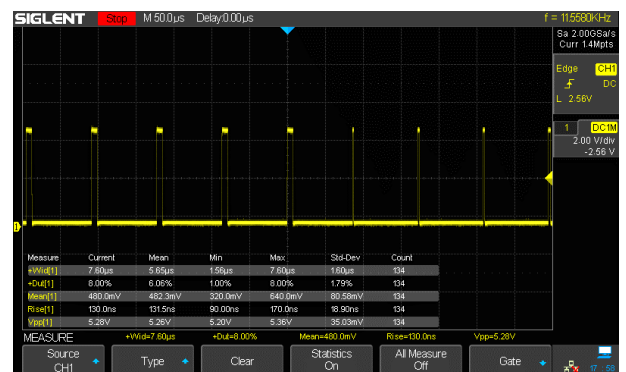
SIGLENT Stop M 50.0µs Delay:0.00µs f = 11.5580KHz

Sa 2.00GSa/s
Curr 1.4Mpts

Edge CH1
DC
L 2.56V

1 DC1M
2.00 V/div
-2.56 V

| Measure | Current | Mean | Min | Max | Std-Dev | Count |
|---|---|---|---|---|---|---|
| +Wid[1] | 7.60µs | 5.65µs | 1.56µs | 7.60µs | 1.60µs | 134 |
| +Dut[1] | 8.00% | 6.06% | 1.00% | 8.00% | 1.79% | 134 |
| Mean[1] | 480.0mV | 482.3mV | 320.0mV | 640.0mV | 80.58mV | 134 |
| Rise[1] | 130.0ns | 131.5ns | 90.00ns | 170.0ns | 18.90ns | 134 |
| Vpp[1] | 5.28V | 5.26V | 5.20V | 5.36V | 35.03mV | 134 |

MEASURE +Wid=7.60µs +Dut=8.00% Mean=480.0mV Rise=130.0ns Vpp=5.28V

Source CH1 | Type | Clear | Statistics On | All Measure Off | Gate

17:58